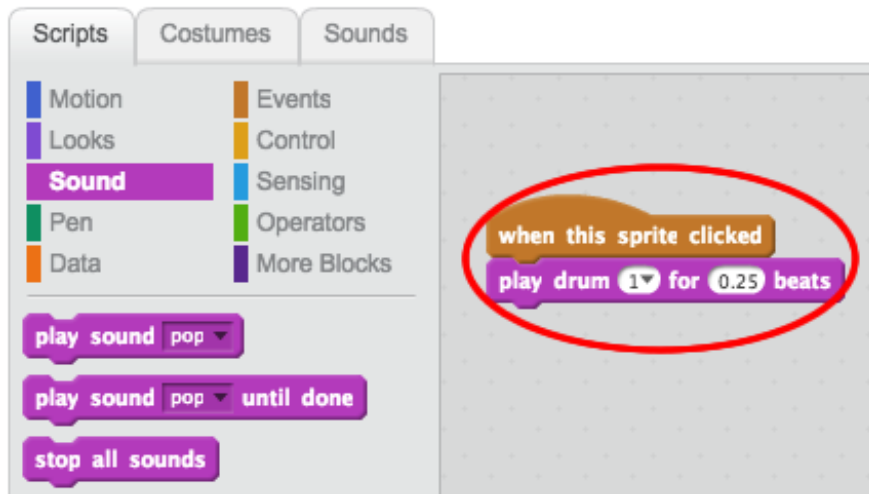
Scripts Costumes Sounds

Motion
Looks
Sound
Pen
Data

Events
Control
Sensing
Operators
More Blocks

play sound pop
play sound pop until done
stop all sounds

when this sprite clicked
play drum 1 for 0.25 beats